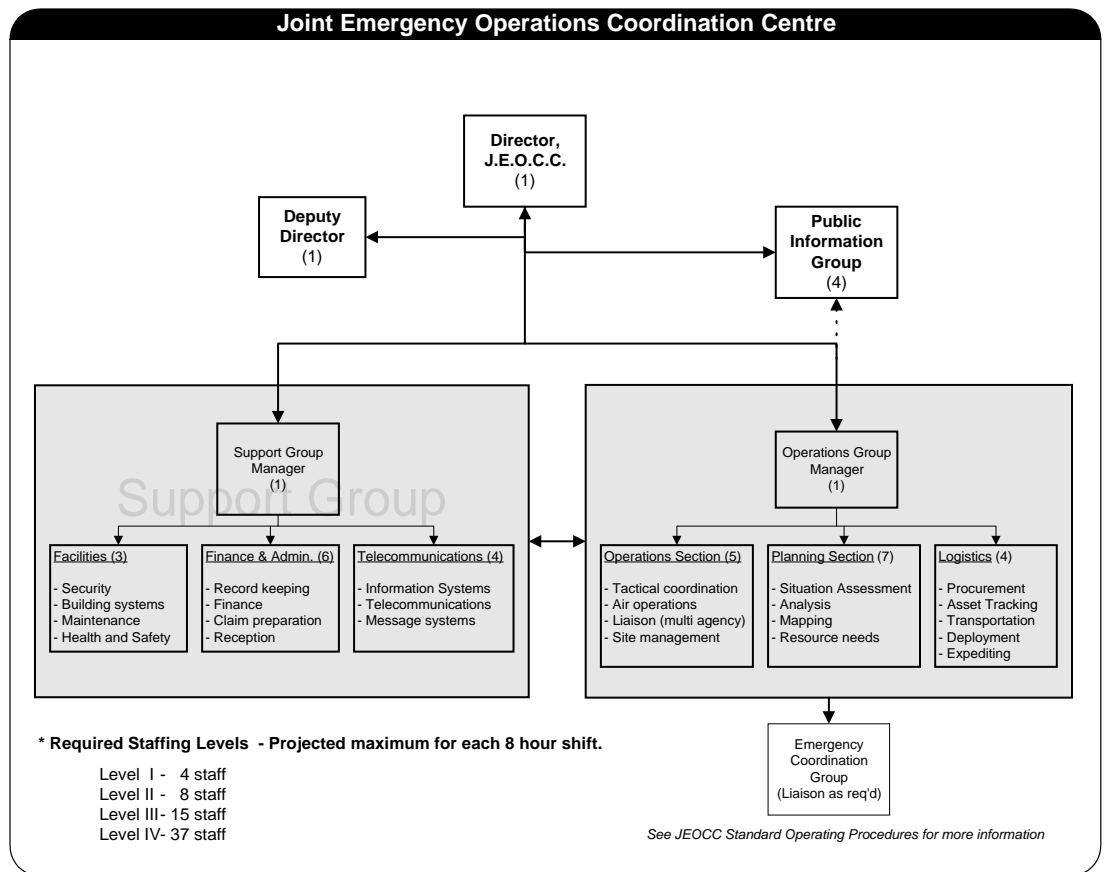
Joint Emergency Operations Coordination Centre

Director, J.E.O.C.C.
(1)

Deputy Director
(1)

Public Information Group
(4)

Support Group

Support Group Manager
(1)

Facilities (3)
- Security
- Building systems
- Maintenance
- Health and Safety

Finance & Admin. (6)
- Record keeping
- Finance
- Claim preparation
- Reception

Telecommunications (4)
- Information Systems
- Telecommunications
- Message systems

Operations Group Manager
(1)

Operations Section (5)
- Tactical coordination
- Air operations
- Liaison (multi agency)
- Site management

Planning Section (7)
- Situation Assessment
- Analysis
- Mapping
- Resource needs

Logistics (4)
- Procurement
- Asset Tracking
- Transportation
- Deployment
- Expediting

* Required Staffing Levels - Projected maximum for each 8 hour shift.

Level I - 4 staff
Level II - 8 staff
Level III- 15 staff
Level IV- 37 staff

Emergency Coordination Group
(Liaison as req'd)

See JEOCC Standard Operating Procedures for more information